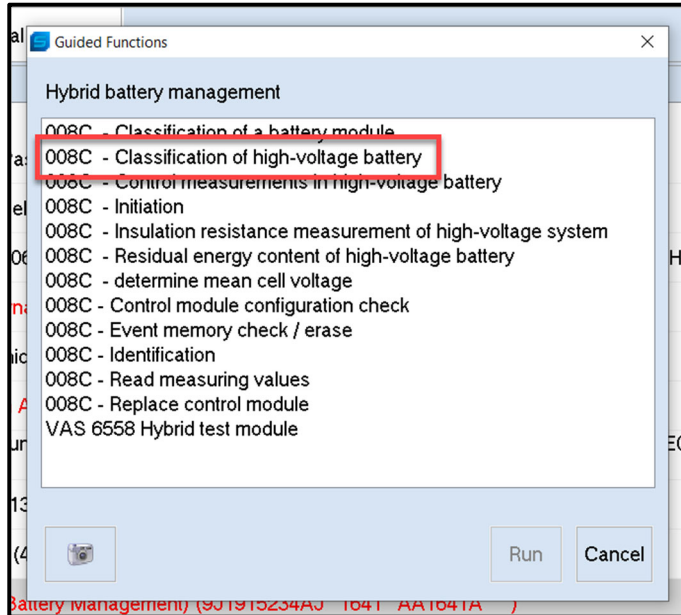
al

Guided Functions

Hybrid battery management

008C - Classification of a battery module
008C - Classification of high-voltage battery
008C - Control measurements in high-voltage battery
008C - Initiation
008C - Insulation resistance measurement of high-voltage system
008C - Residual energy content of high-voltage battery
008C - determine mean cell voltage
008C - Control module configuration check
008C - Event memory check / erase
008C - Identification
008C - Read measuring values
008C - Replace control module
VAS 6558 Hybrid test module

Run
Cancel

Battery Management) (9J1915234AJ 1641 AA1641A )